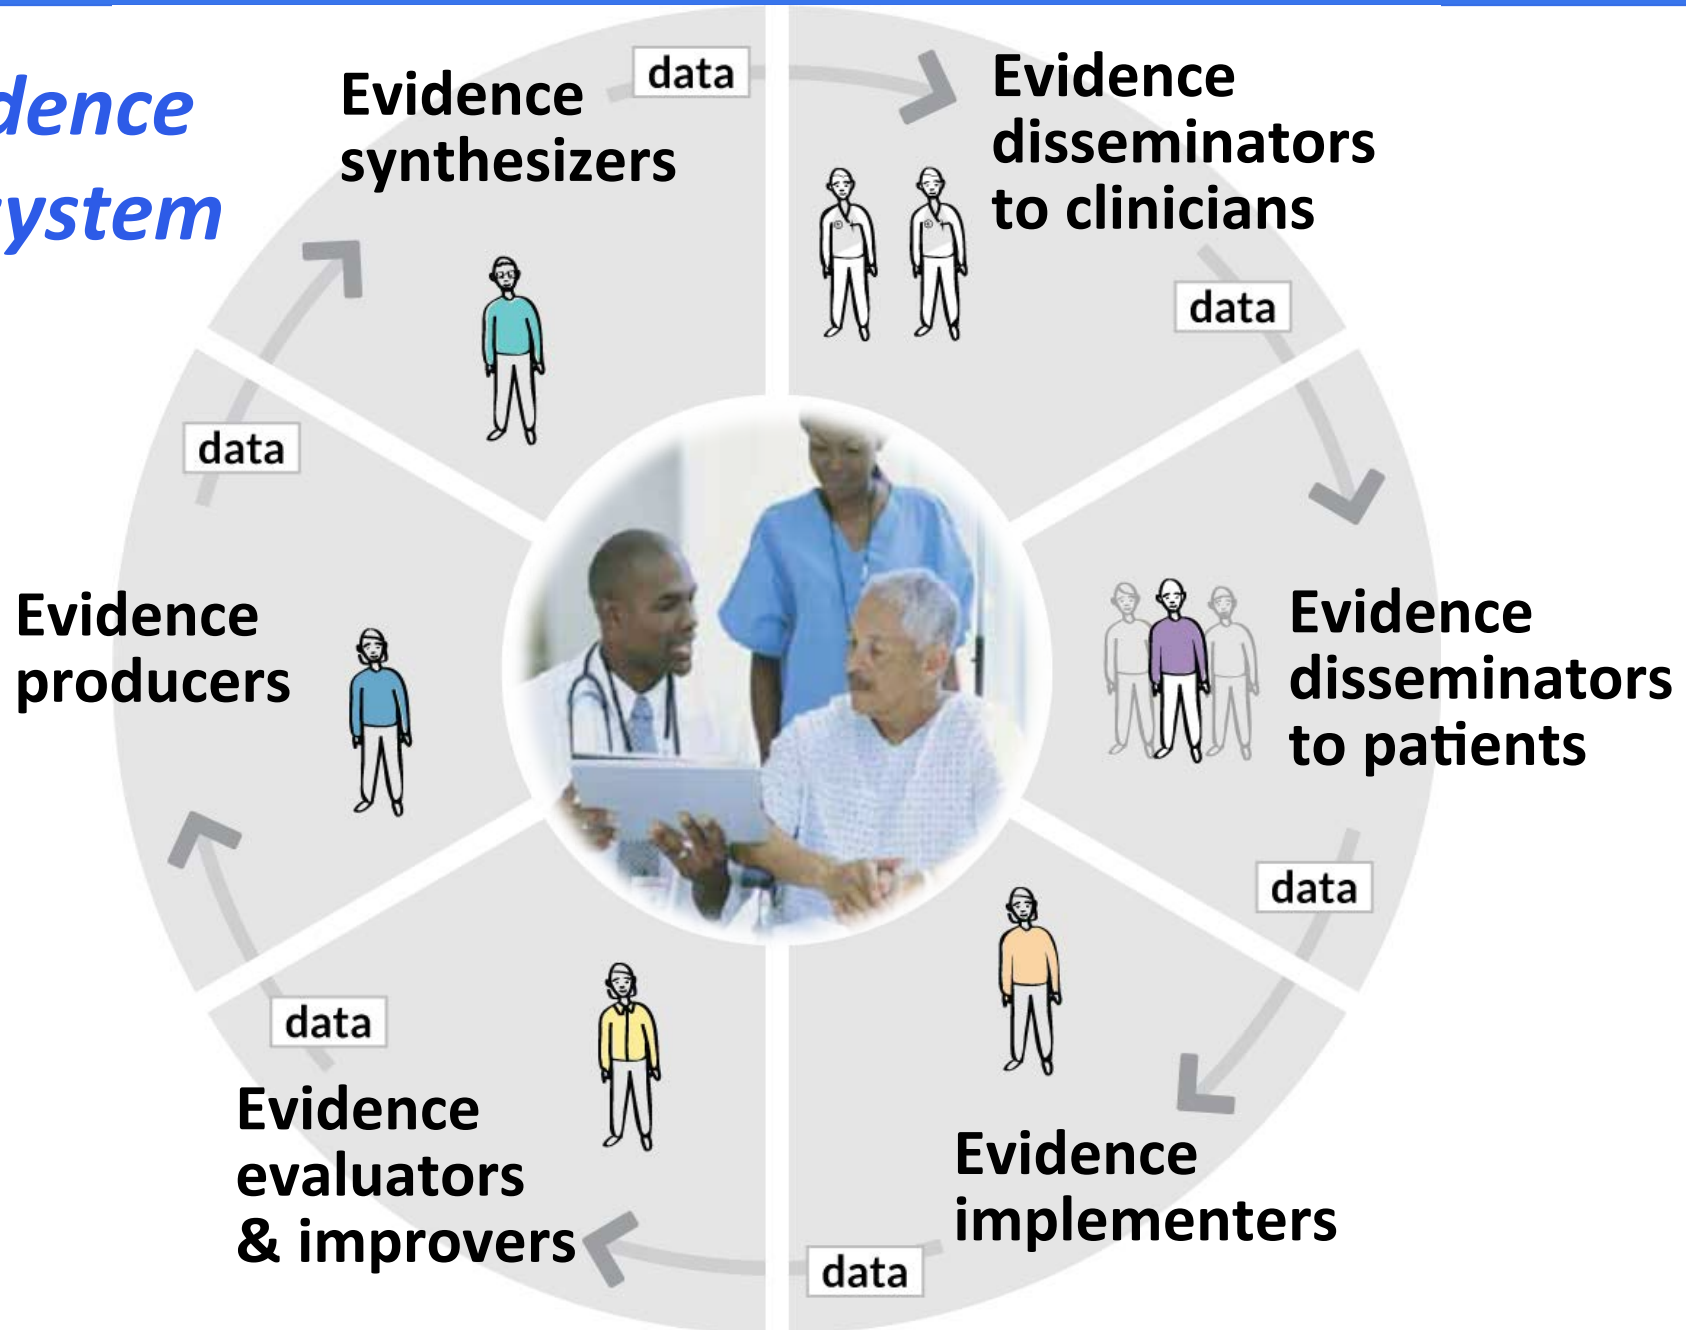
dence
ystem

Evidence synthesizers

data

Evidence disseminators to clinicians

data

data

Evidence producers

Evidence disseminators to patients

data

data

Evidence evaluators & improvers

Evidence implementers

data